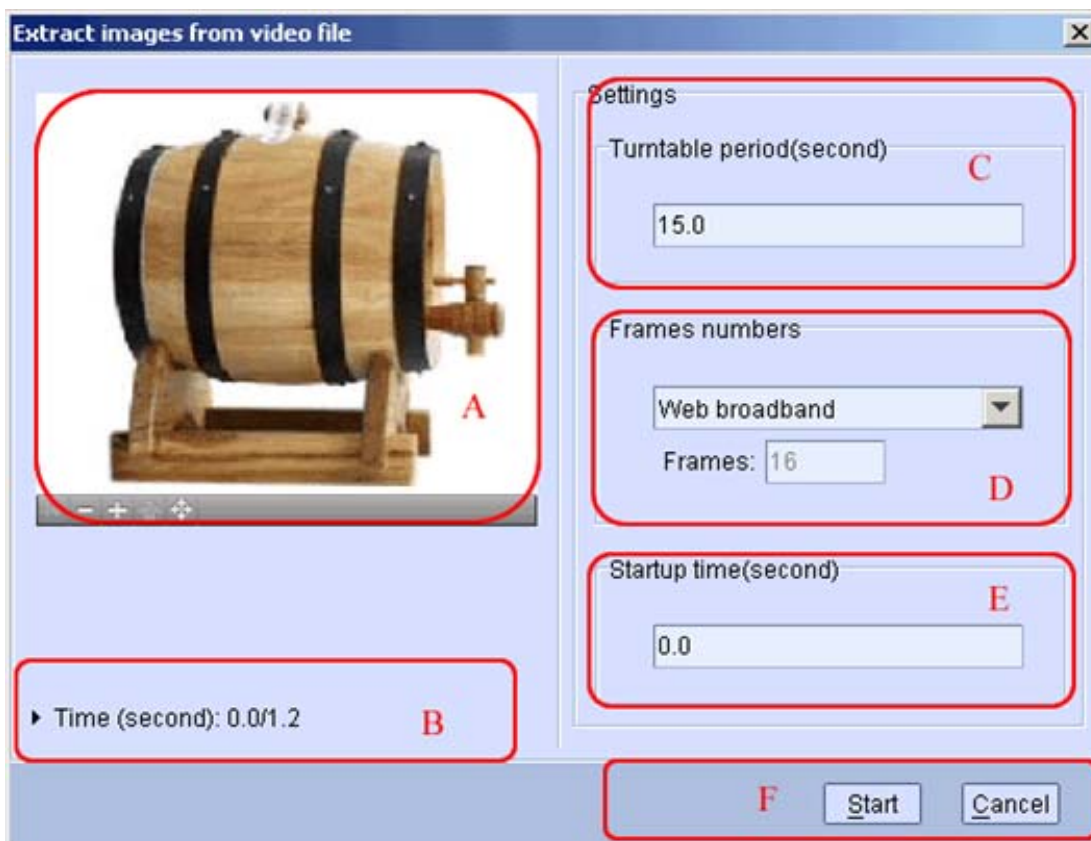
Extract images from video file

X

A

Time (second): 0.0/1.2

B

Settings

Turntable period(second)

C

15.0

Frames numbers

Web broadband

Frames: 16

D

Startup time(second)

E

0.0

F

Start

Cancel